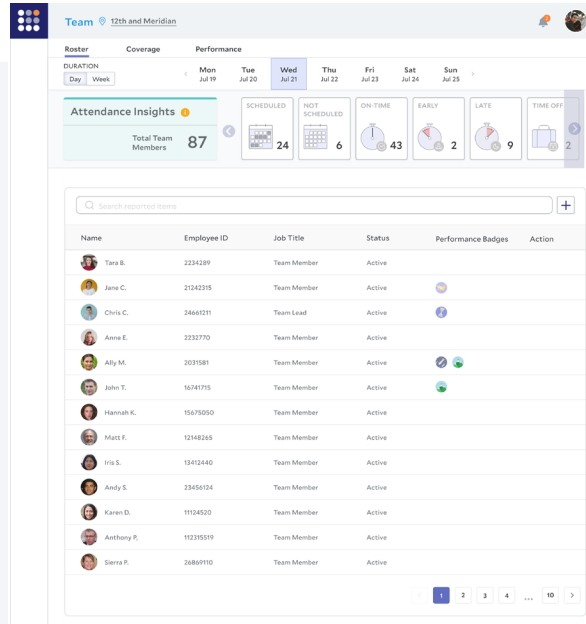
Team 12th and Meridian

Roster Coverage Performance

DURATION
Day Week

| Mon Jul 19 | Tue Jul 20 | Wed Jul 21 | Thu Jul 22 | Fri Jul 23 | Sat Jul 24 | Sun Jul 25 |
|---|---|---|---|---|---|---|

Attendance Insights
Total Team Members 87

SCHEDULED 24
NOT SCHEDULED 6
ON-TIME 43
EARLY 2
LATE 9
TIME OFF

Search reported items

| Name | Employee ID | Job Title | Status | Performance Badges | Action |
|---|---|---|---|---|---|
| Tara B. | 2234289 | Team Member | Active | | |
| Jane C. | 21242315 | Team Member | Active | | |
| Chris C. | 24661211 | Team Lead | Active | | |
| Anne E. | 2232770 | Team Member | Active | | |
| Ally M. | 2031581 | Team Member | Active | | |
| John T. | 16741715 | Team Member | Active | | |
| Hannah K. | 15675050 | Team Member | Active | | |
| Matt F. | 12148265 | Team Member | Active | | |
| Iris S. | 13412440 | Team Member | Active | | |
| Andy S. | 23456124 | Team Member | Active | | |
| Karen D. | 11124520 | Team Member | Active | | |
| Anthony P. | 112315519 | Team Member | Active | | |
| Sierra P. | 26869110 | Team Member | Active | | |

1 2 3 4 ... 10